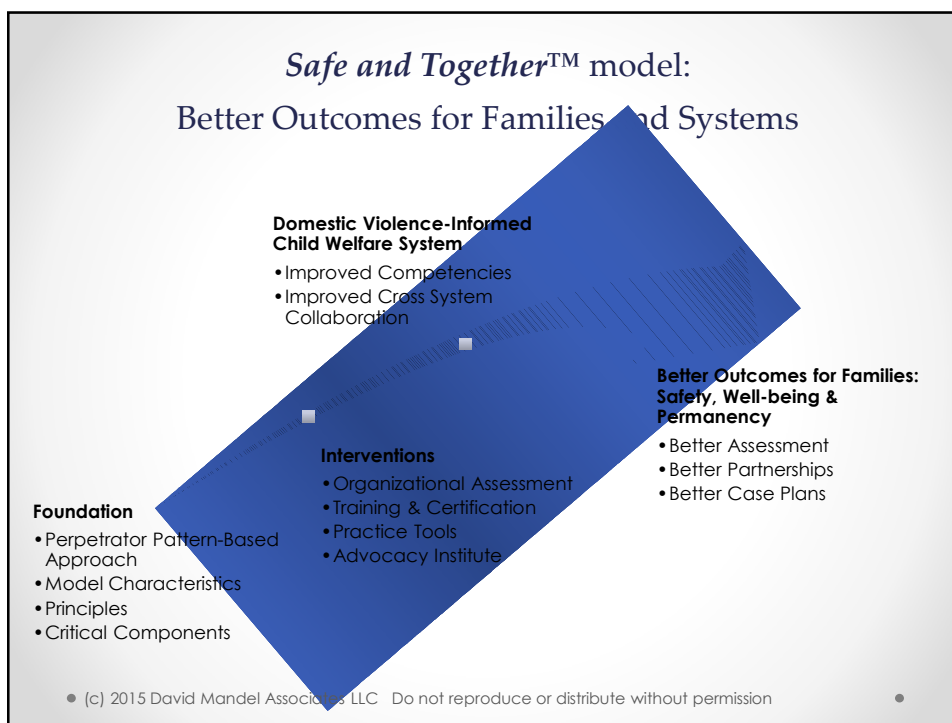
*Safe and Together*™ model:

Better Outcomes for Families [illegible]nd Systems

**Domestic Violence-Informed Child Welfare System**

- Improved Competencies
- Improved Cross System Collaboration

**Better Outcomes for Families: Safety, Well-being & Permanency**

- Better Assessment
- Better Partnerships
- Better Case Plans

**Interventions**

- Organizational Assessment
- Training & Certification
- Practice Tools
- Advocacy Institute

**Foundation**

- Perpetrator Pattern-Based Approach
- Model Characteristics
- Principles
- Critical Components

(c) 2015 David Mandel Associ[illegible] LLC Do not reproduce or distribute without permission